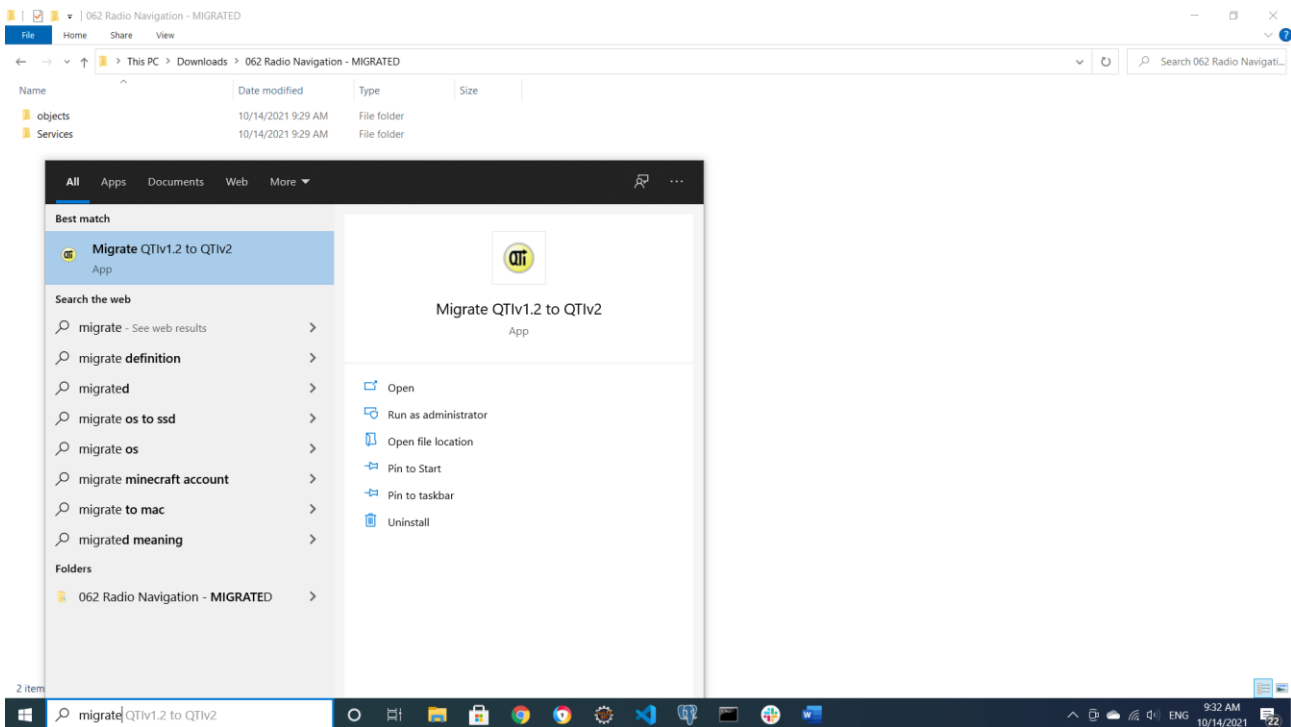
062 Radio Navigation - MIGRATED

File Home Share View

This PC > Downloads > 062 Radio Navigation - MIGRATED

Search 062 Radio Navigati...

| Name | Date modified | Type | Size |
|---|---|---|---|
| objects | 10/14/2021 9:29 AM | File folder | |
| Services | 10/14/2021 9:29 AM | File folder | |

All Apps Documents Web More

Best match

Migrate QTIv1.2 to QTIv2
App

Search the web

migrate - See web results

migrate definition

migrated

migrate os to ssd

migrate os

migrate minecraft account

migrate to mac

migrated meaning

Folders

062 Radio Navigation - MIGRATED

Migrate QTIv1.2 to QTIv2
App

Open

Run as administrator

Open file location

Pin to Start

Pin to taskbar

Uninstall

2 item

migrate QTIv1.2 to QTIv2

ENG 9:32 AM 10/14/2021 22